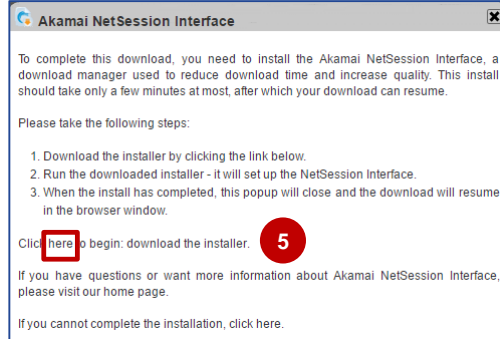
Akamai NetSession Interface

To complete this download, you need to install the Akamai NetSession Interface, a download manager used to reduce download time and increase quality. This install should take only a few minutes at most, after which your download can resume.

Please take the following steps:

1. Download the installer by clicking the link below.
2. Run the downloaded installer - it will set up the NetSession Interface.
3. When the install has completed, this popup will close and the download will resume in the browser window.

Click here to begin: download the installer.

5

If you have questions or want more information about Akamai NetSession Interface, please visit our home page.

If you cannot complete the installation, click here.